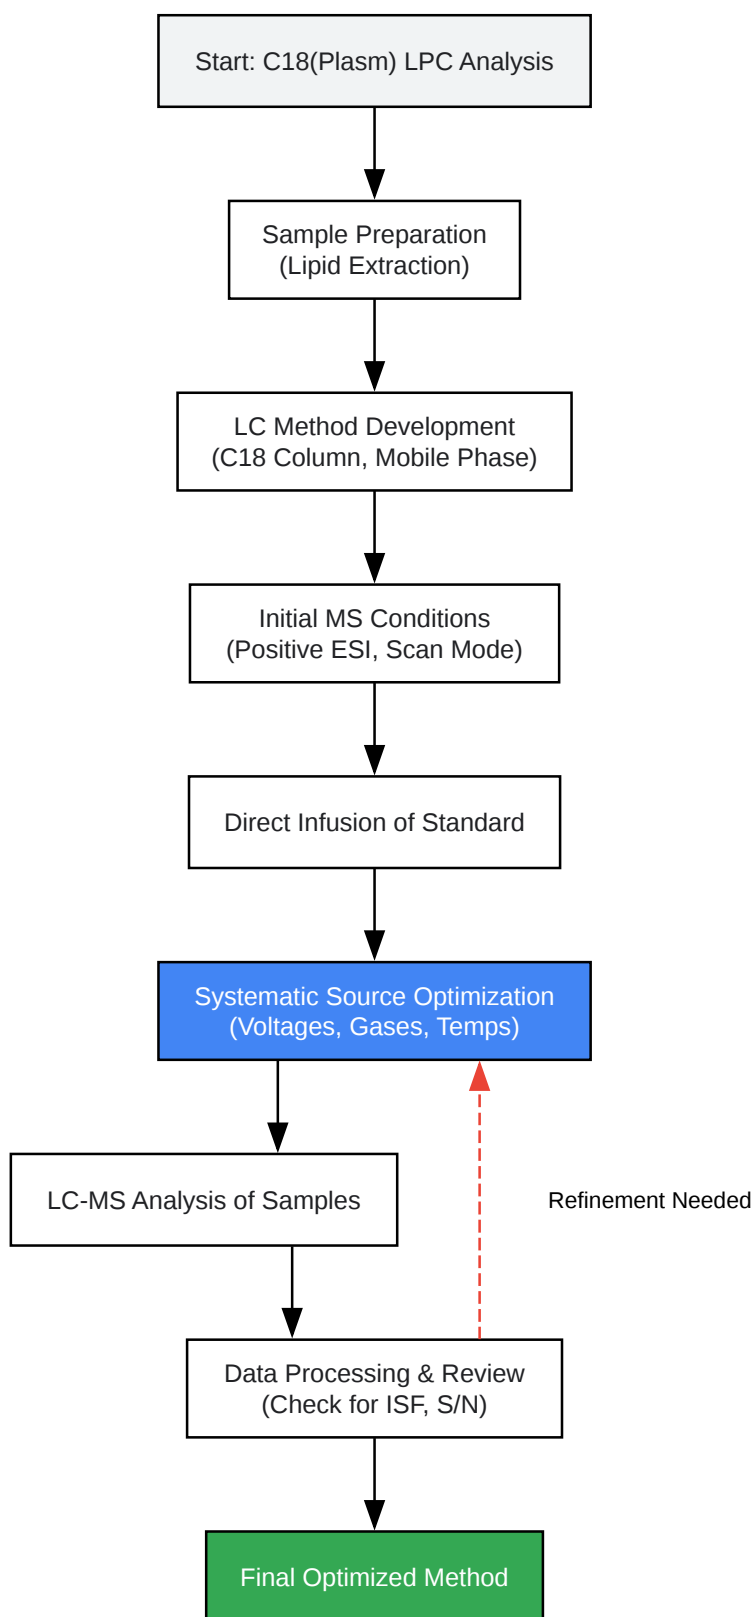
Start: C18(Plasm) LPC Analysis

Sample Preparation
(Lipid Extraction)

LC Method Development
(C18 Column, Mobile Phase)

Initial MS Conditions
(Positive ESI, Scan Mode)

Direct Infusion of Standard

Systematic Source Optimization
(Voltages, Gases, Temps)

LC-MS Analysis of Samples

Refinement Needed

Data Processing & Review
(Check for ISF, S/N)

Final Optimized Method